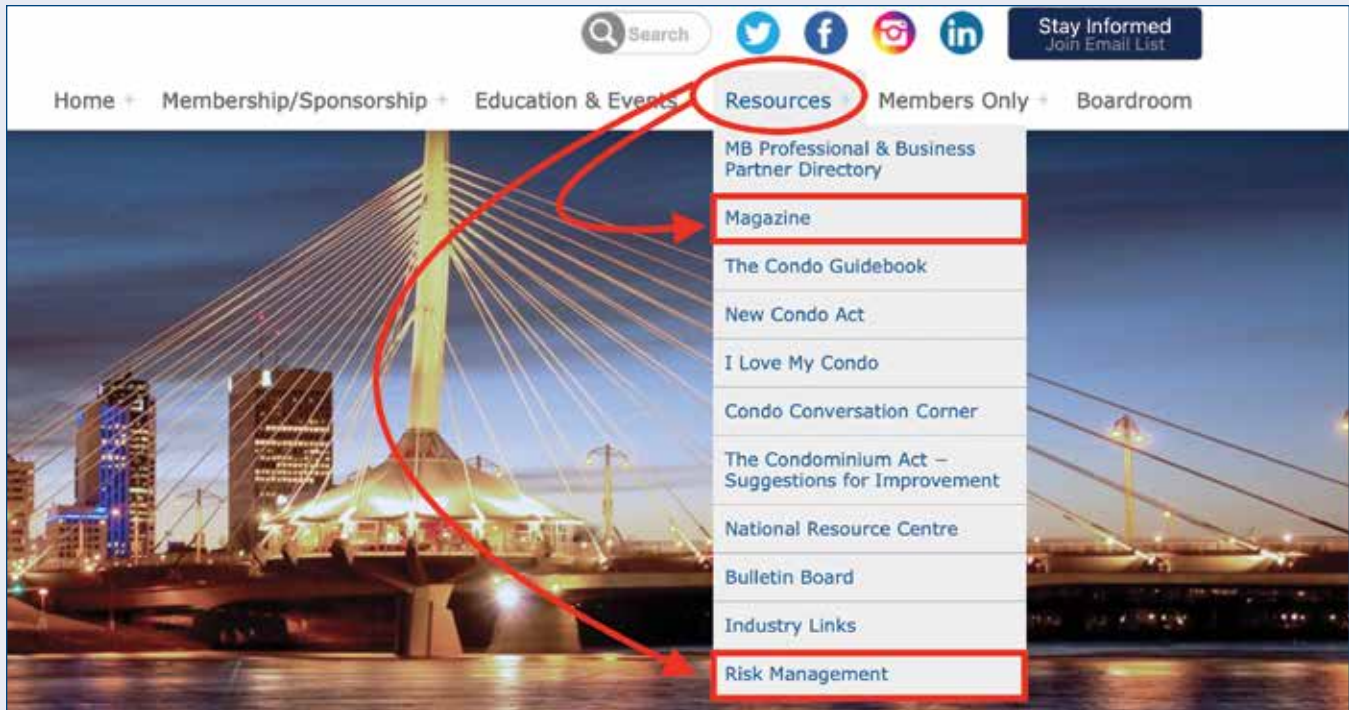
Search

Stay Informed
Join Email List

Home + Membership/Sponsorship + Education & Events + Resources + Members Only + Boardroom

MB Professional & Business Partner Directory

Magazine

The Condo Guidebook

New Condo Act

I Love My Condo

Condo Conversation Corner

The Condominium Act – Suggestions for Improvement

National Resource Centre

Bulletin Board

Industry Links

Risk Management